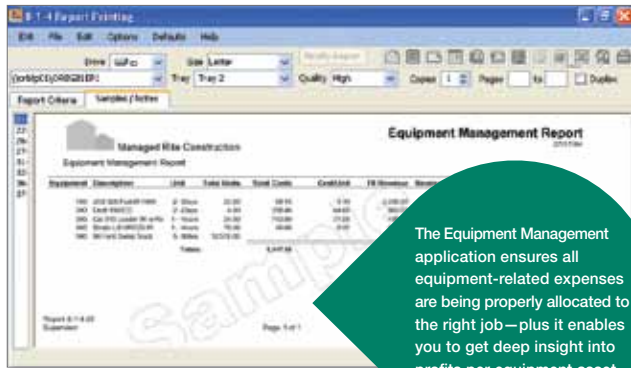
8-1-4 Report Printing

Edit File Edit Options Defaults Help

Drive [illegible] Size Letter

Tray Tray 2 Quality High Copies 1 Pages to Duplex

Report Criteria Samples / Notes

Managed Rite Construction

Equipment Management Report

Equipment Management Report

Equipment Description Unit Total Units Total Costs Cost/Unit Fill Revenue

Totals:

Report 8-1-4-20

Page 1 of 1

Sample

The Equipment Management application ensures all equipment-related expenses are being properly allocated to the right job—plus it enables you to get deep insight into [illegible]